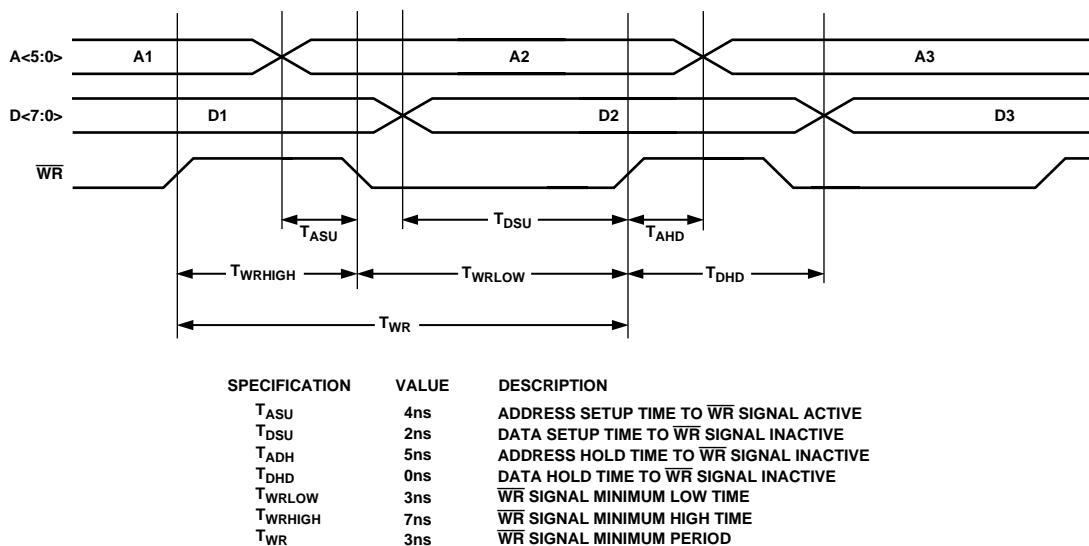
A<5:0>
A1
A2
A3

D<7:0>
D1
D2
D3

$\overline{WR}$

$T_{ASU}$
$T_{DSU}$
$T_{AHD}$
$T_{WRHIGH}$
$T_{WRLOW}$
$T_{DHD}$
$T_{WR}$

| SPECIFICATION | VALUE | DESCRIPTION |
|---|---|---|
| $T_{ASU}$ | 4ns | ADDRESS SETUP TIME TO $\overline{WR}$ SIGNAL ACTIVE |
| $T_{DSU}$ | 2ns | DATA SETUP TIME TO $\overline{WR}$ SIGNAL INACTIVE |
| $T_{ADH}$ | 5ns | ADDRESS HOLD TIME TO $\overline{WR}$ SIGNAL INACTIVE |
| $T_{DHD}$ | 0ns | DATA HOLD TIME TO $\overline{WR}$ SIGNAL INACTIVE |
| $T_{WRLOW}$ | 3ns | $\overline{WR}$ SIGNAL MINIMUM LOW TIME |
| $T_{WRHIGH}$ | 7ns | $\overline{WR}$ SIGNAL MINIMUM HIGH TIME |
| $T_{WR}$ | 3ns | $\overline{WR}$ SIGNAL MINIMUM PERIOD |